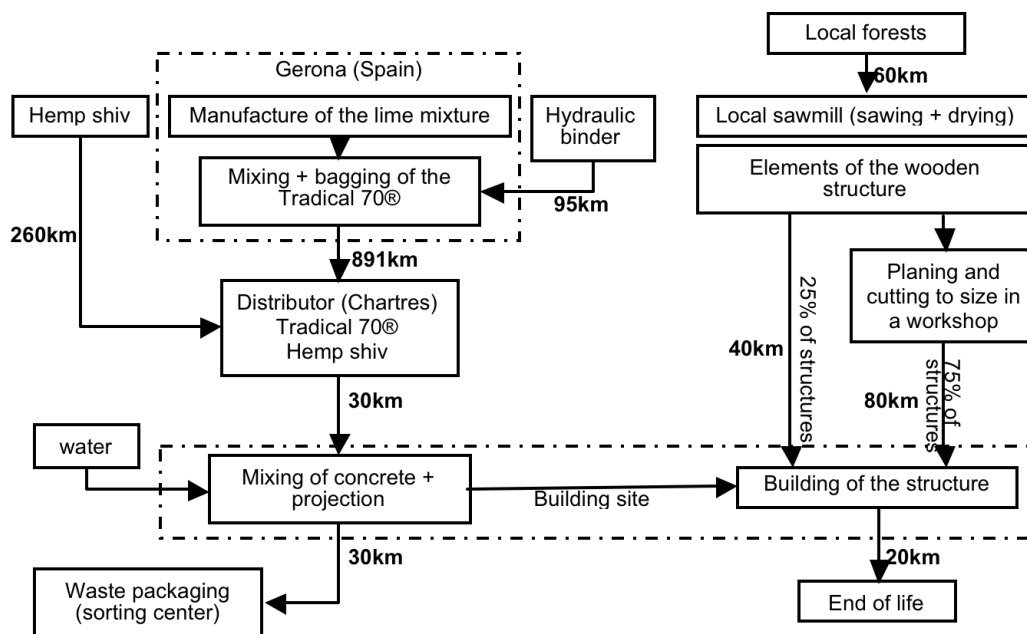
Local forests

60km

Gerona (Spain)

Hemp shiv

Manufacture of the lime mixture

Hydraulic binder

Local sawmill (sawing + drying)

Mixing + bagging of the Tradical 70®

Elements of the wooden structure

95km

260km

891km

Planing and cutting to size in a workshop

25% of structures

Distributor (Chartres) Tradical 70® Hemp shiv

40km

75% of structures

80km

30km

water

Mixing of concrete + projection

Building site

Building of the structure

30km

20km

Waste packaging (sorting center)

End of life